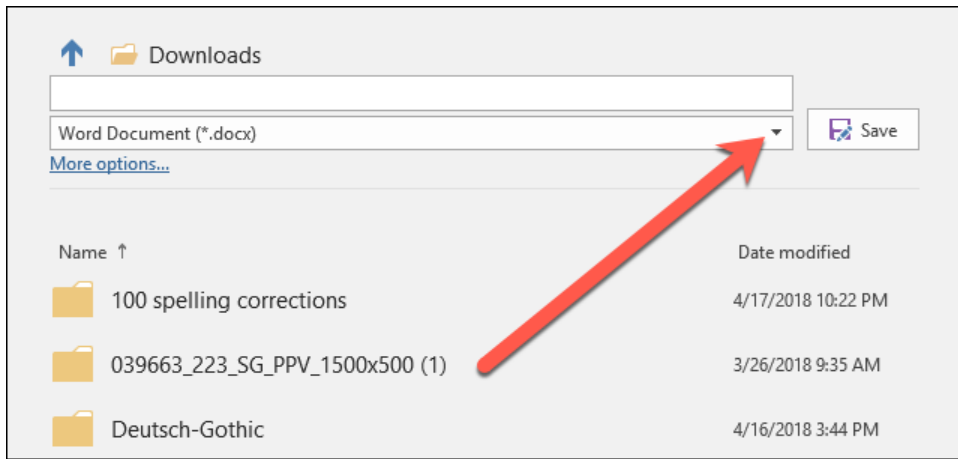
Downloads

Word Document (*.docx)

Save

More options...

Name ↑

Date modified

100 spelling corrections

4/17/2018 10:22 PM

039663_223_SG_PPV_1500x500 (1)

3/26/2018 9:35 AM

Deutsch-Gothic

4/16/2018 3:44 PM